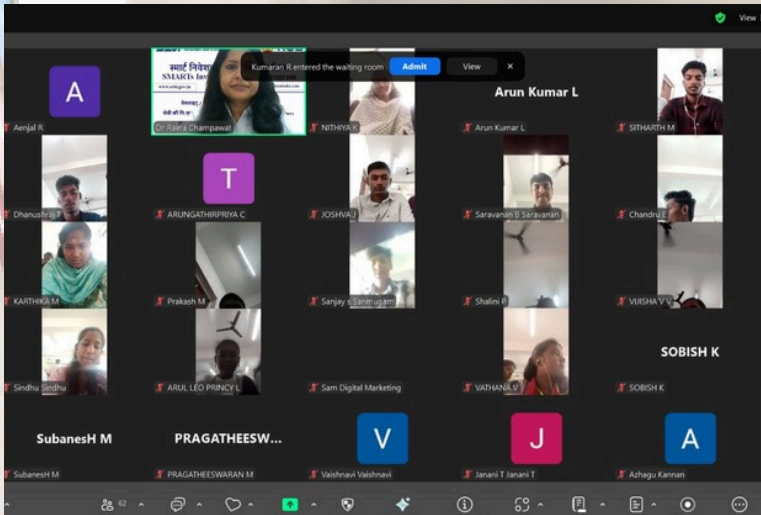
View

Kumaran R entered the waiting room Admit View ×

A

Aenjal R

स्मार्ट निवेश
SMARTs Inv

Dr Palra Champawat

NITHIYA K

Arun Kumar L

Arun Kumar L

SITHARTH M

Dhanushraj P

T

ARUNGATHIRPRIYA C

JOSHVA J

Saravanan B Saravanan

Chandru E

KARTHIKA M

Prakash M

Sanjay s Sanmugam

Shalini P

VIJISHA V V

Sindhu Sindhu

ARUL LEO PRINCY L

Sam Digital Marketing

VATHANA V

SOBISH K

SOBISH K

SubanesH M

SubanesH M

PRAGATHEESW...

PRAGATHEESWARAN M

V

Vaishnavi Vaishnavi

J

Janani T Janani T

A

Azhagu Kannan

62